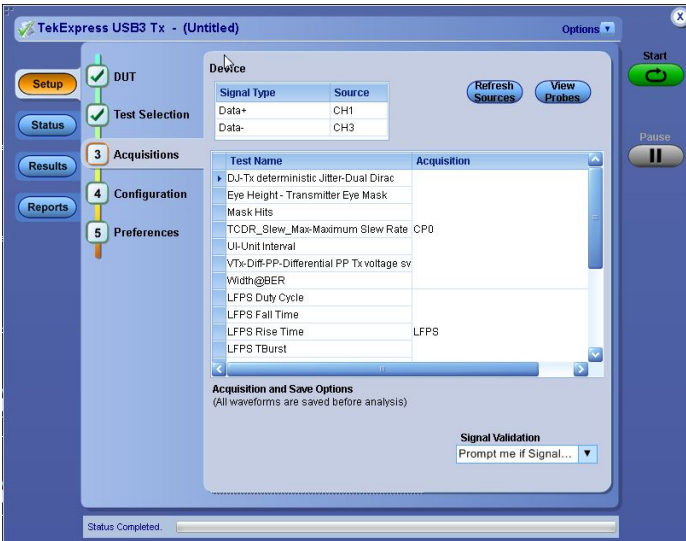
TekExpress USB3 Tx - (Untitled)

Options

Start

Pause

Setup

Status

Results

Reports

DUT

Test Selection

3 Acquisitions

4 Configuration

5 Preferences

Device

| Signal Type | Source |
|---|---|
| Data+ | CH1 |
| Data- | CH3 |

Refresh Sources

View Probes

| Test Name | Acquisition |
|---|---|
| DJ-Tx deterministic Jitter-Dual Dirac | |
| Eye Height - Transmitter Eye Mask | |
| Mask Hits | |
| TCDR_Slew_Max-Maximum Slew Rate | CP0 |
| UI-Unit Interval | |
| VTx-Diff-PP-Differential PP Tx voltage sv | |
| Width@BER | |
| LFPS Duty Cycle | |
| LFPS Fall Time | |
| LFPS Rise Time | LFPS |
| LFPS TBurst | |

Acquisition and Save Options
(All waveforms are saved before analysis)

Signal Validation
Prompt me if Signal...

Status Completed.